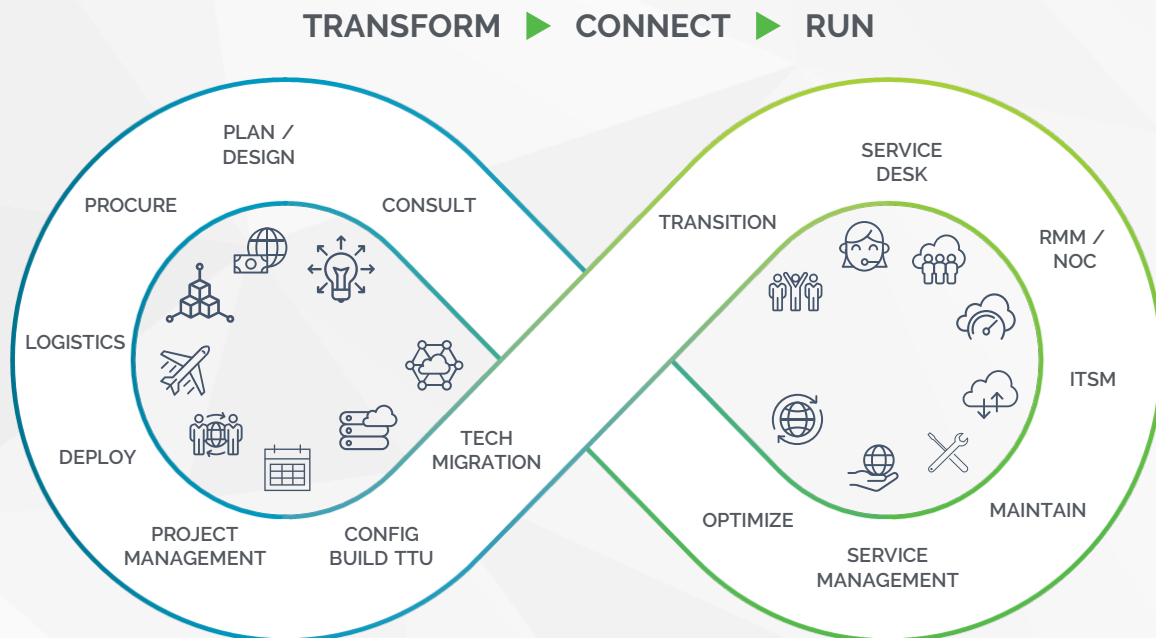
TRANSFORM ▶ CONNECT ▶ RUN

PLAN / DESIGN

PROCURE

CONSULT

LOGISTICS

DEPLOY

PROJECT MANAGEMENT

CONFIG BUILD TTU

TECH MIGRATION

TRANSITION

SERVICE DESK

RMM / NOC

ITSM

MAINTAIN

SERVICE MANAGEMENT

OPTIMIZE